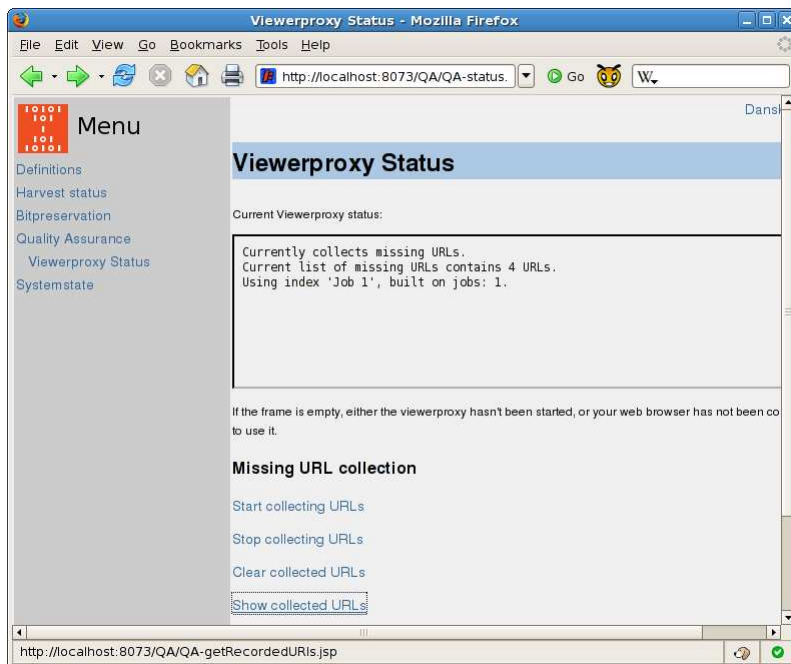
Viewerproxy Status - Mozilla Firefox

File Edit View Go Bookmarks Tools Help

http://localhost:8073/QA/QA-status.

Go

W

Menu

Definitions
Harvest status
Bitpreservation
Quality Assurance
Viewerproxy Status
Systemstate

Dansk

Viewerproxy Status

Current Viewerproxy status:

Currently collects missing URLs.
Current list of missing URLs contains 4 URLs.
Using index 'Job 1', built on jobs: 1.

If the frame is empty, either the viewerproxy hasn't been started, or your web browser has not been co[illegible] to use it.

Missing URL collection

Start collecting URLs

Stop collecting URLs

Clear collected URLs

Show collected URLs

http://localhost:8073/QA/QA-getRecordedURIs.jsp